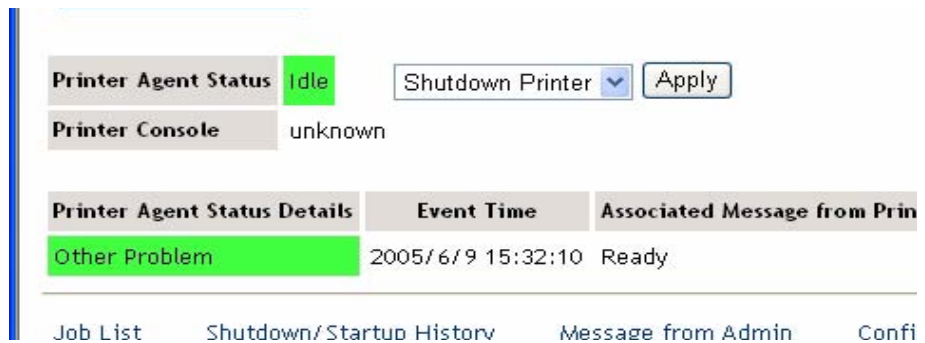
| Printer Agent Status | Idle |
|---|---|
| Printer Console | unknown |

Shutdown Printer Apply

| Printer Agent Status Details | Event Time | Associated Message from Prin |
|---|---|---|
| Other Problem | 2005/6/9 15:32:10 | Ready |

Job List Shutdown/Startup History Message from Admin Confi